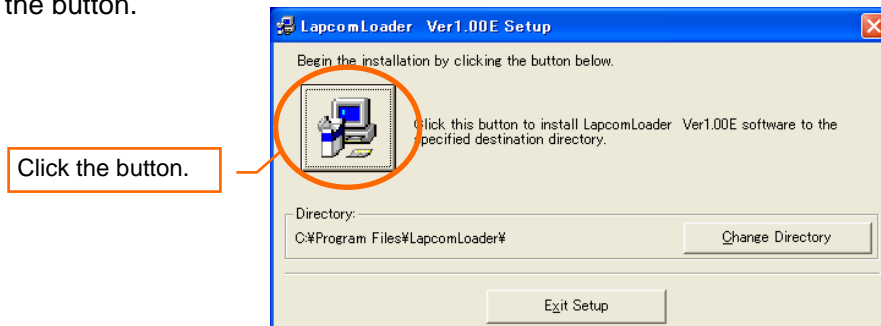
the button.

LapcomLoader Ver1.00E Setup

Begin the installation by clicking the button below.

Click this button to install LapcomLoader Ver1.00E software to the specified destination directory.

Click the button.

Directory:

C:¥Program Files¥LapcomLoader¥

Change Directory

Exit Setup